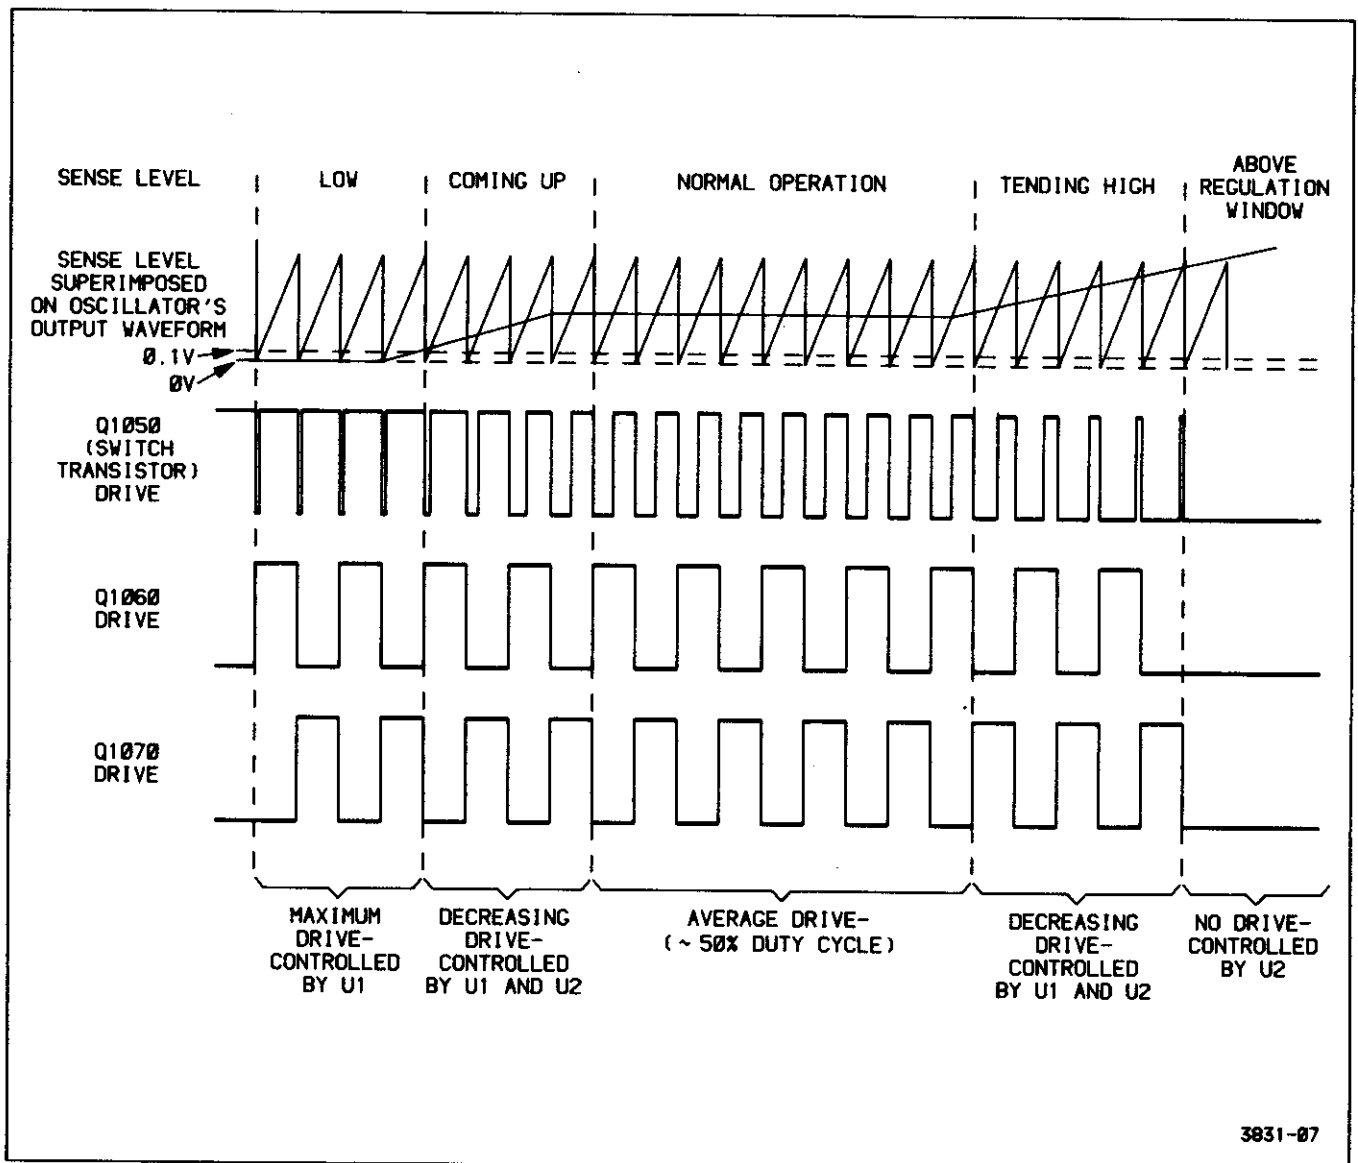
SENSE LEVEL

LOW

COMING UP

NORMAL OPERATION

TENDING HIGH

ABOVE REGULATION WINDOW

SENSE LEVEL SUPERIMPOSED ON OSCILLATOR'S OUTPUT WAVEFORM

Ø.1V

ØV

Q1Ø5Ø (SWITCH TRANSISTOR) DRIVE

Q1Ø6Ø DRIVE

Q1Ø7Ø DRIVE

MAXIMUM DRIVE- CONTROLLED BY U1

DECREASING DRIVE- CONTROLLED BY U1 AND U2

AVERAGE DRIVE- ( ~ 5Ø% DUTY CYCLE)

DECREASING DRIVE- CONTROLLED BY U1 AND U2

NO DRIVE- CONTROLLED BY U2

3831-Ø7